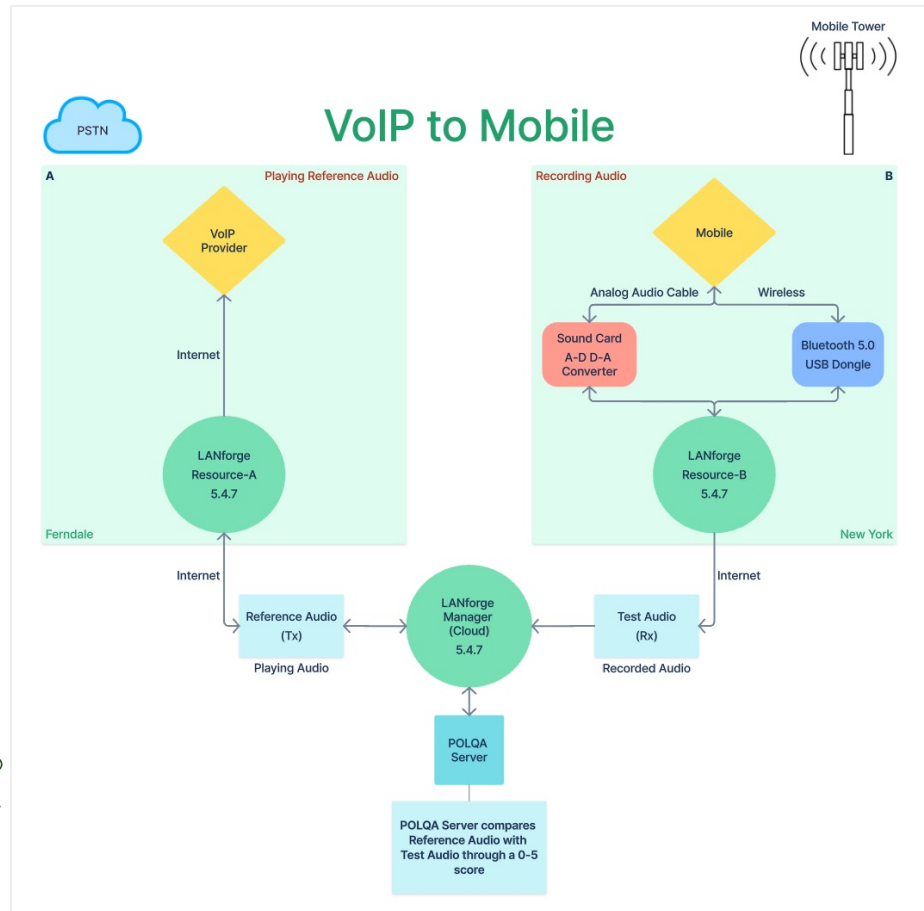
Mobile Tower

PSTN

VoIP to Mobile

A

Playing Reference Audio

VoIP Provider

Internet

LANforge Resource-A 5.4.7

Ferndale

Recording Audio

B

Mobile

Analog Audio Cable

Wireless

Sound Card A-D D-A Converter

Bluetooth 5.0 USB Dongle

LANforge Resource-B 5.4.7

New York

Internet

Reference Audio (Tx)

Playing Audio

LANforge Manager (Cloud) 5.4.7

Internet

Test Audio (Rx)

Recorded Audio

POLQA Server

POLQA Server compares Reference Audio with Test Audio through a 0-5 score